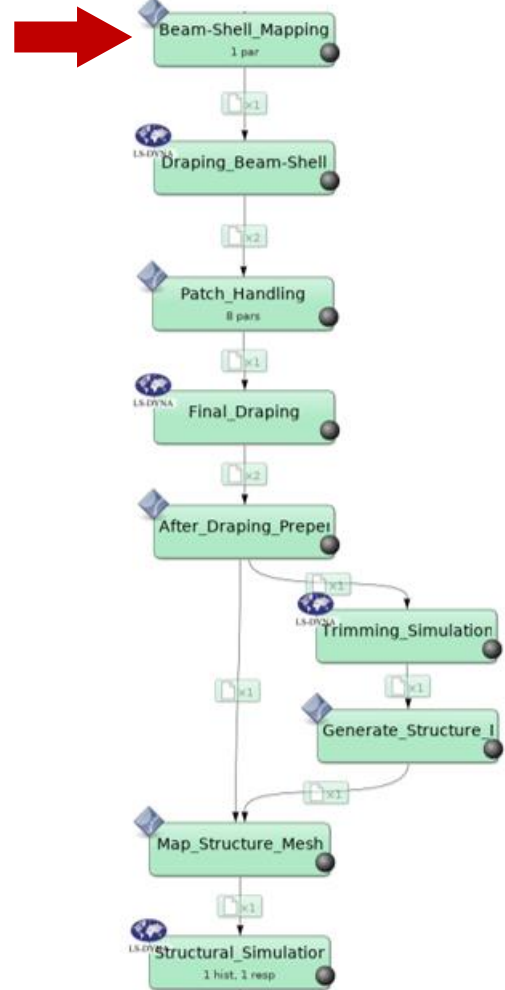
Beam-Shell_Mapping
1 par

x1

LS-DYNA
Draping_Beam-Shell

x2

Patch_Handling
8 pars

x1

LS-DYNA
Final_Draping

x2

After_Draping_Preper

x1

LS-DYNA
Trimming_Simulation

x1

x1

Generate_Structure_I

x1

Map_Structure_Mesh

x1

LS-DYNA
Structural_Simulatior
1 hist, 1 resp